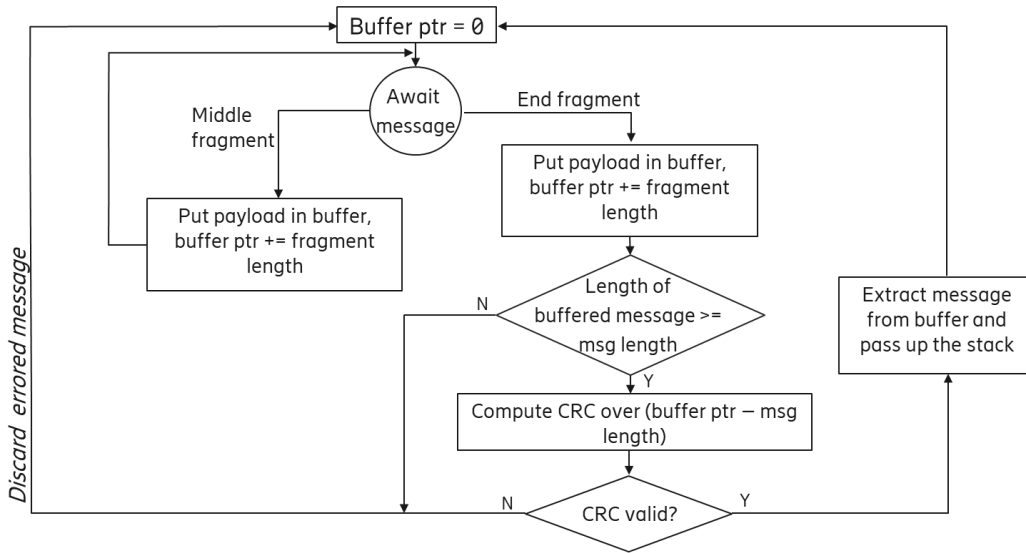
Buffer ptr = 0

Await message

Middle fragment

End fragment

Put payload in buffer, buffer ptr += fragment length

Put payload in buffer, buffer ptr += fragment length

Discard errored message

Length of buffered message >= msg length

N

Y

Compute CRC over (buffer ptr – msg length)

N

CRC valid?

Y

Extract message from buffer and pass up the stack